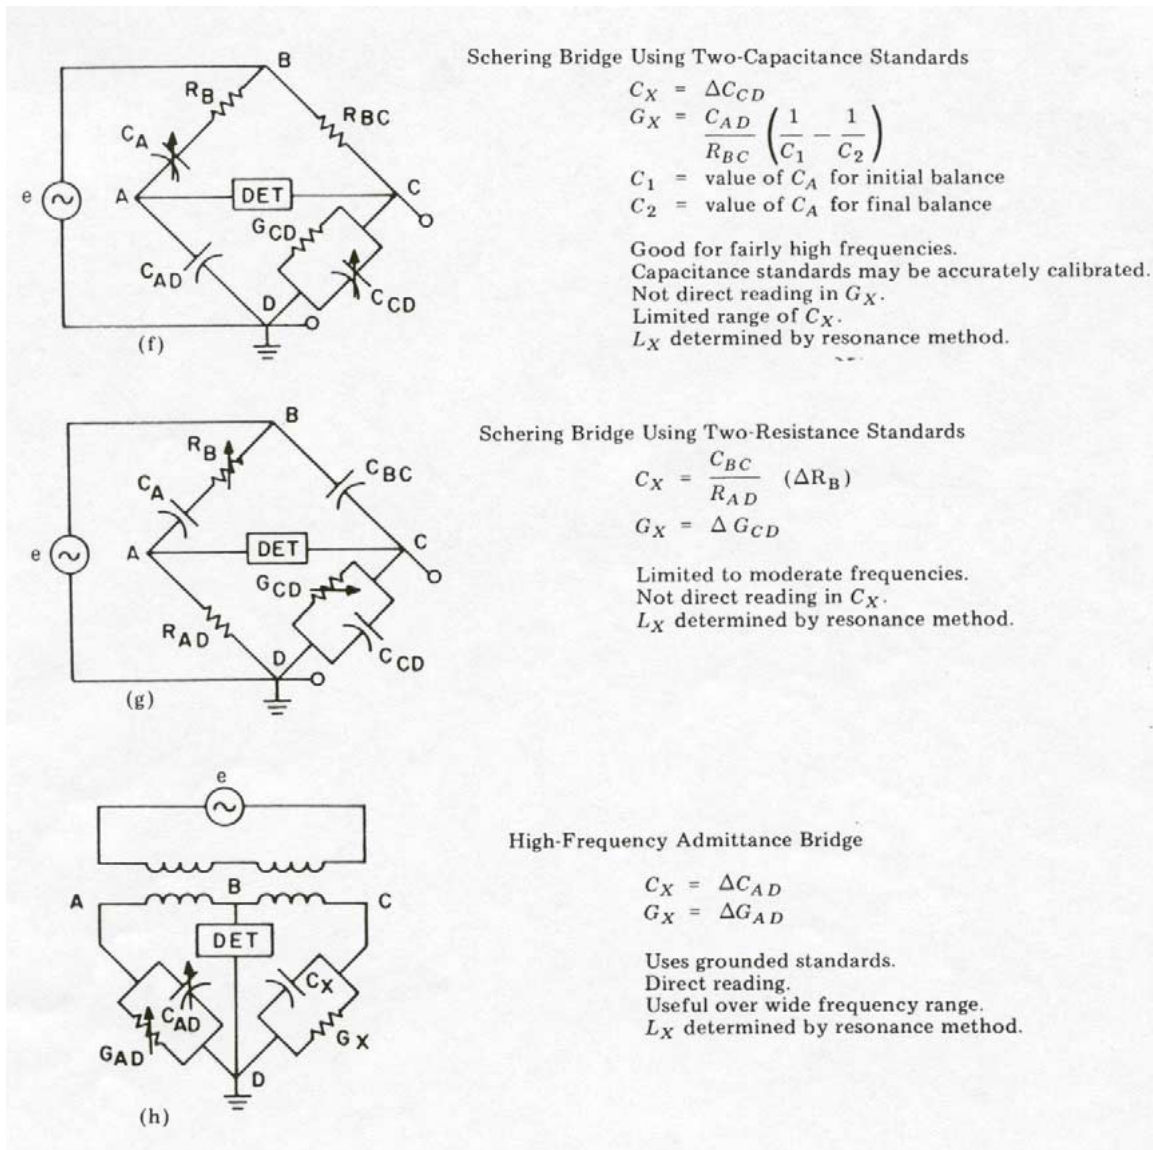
B
$R_B$
$R_{BC}$
$C_A$
e
A
DET
C
$G_{CD}$
$C_{AD}$
D
$C_{CD}$
(f)

Schering Bridge Using Two-Capacitance Standards

$C_X = \Delta C_{CD}$

$G_X = \frac{C_{AD}}{R_{BC}} \left( \frac{1}{C_1} - \frac{1}{C_2} \right)$

$C_1$ = value of $C_A$ for initial balance

$C_2$ = value of $C_A$ for final balance

Good for fairly high frequencies.
Capacitance standards may be accurately calibrated.
Not direct reading in $G_X$.
Limited range of $C_X$.
$L_X$ determined by resonance method.

B
$R_B$
$C_{BC}$
$C_A$
e
A
DET
C
$G_{CD}$
$R_{AD}$
D
$C_{CD}$
(g)

Schering Bridge Using Two-Resistance Standards

$C_X = \frac{C_{BC}}{R_{AD}} \quad (\Delta R_B)$

$G_X = \Delta G_{CD}$

Limited to moderate frequencies.
Not direct reading in $C_X$.
$L_X$ determined by resonance method.

e
A
B
C
DET
$C_X$
$C_{AD}$
$G_X$
$G_{AD}$
D
(h)

High-Frequency Admittance Bridge

$C_X = \Delta C_{AD}$

$G_X = \Delta G_{AD}$

Uses grounded standards.
Direct reading.
Useful over wide frequency range.
$L_X$ determined by resonance method.